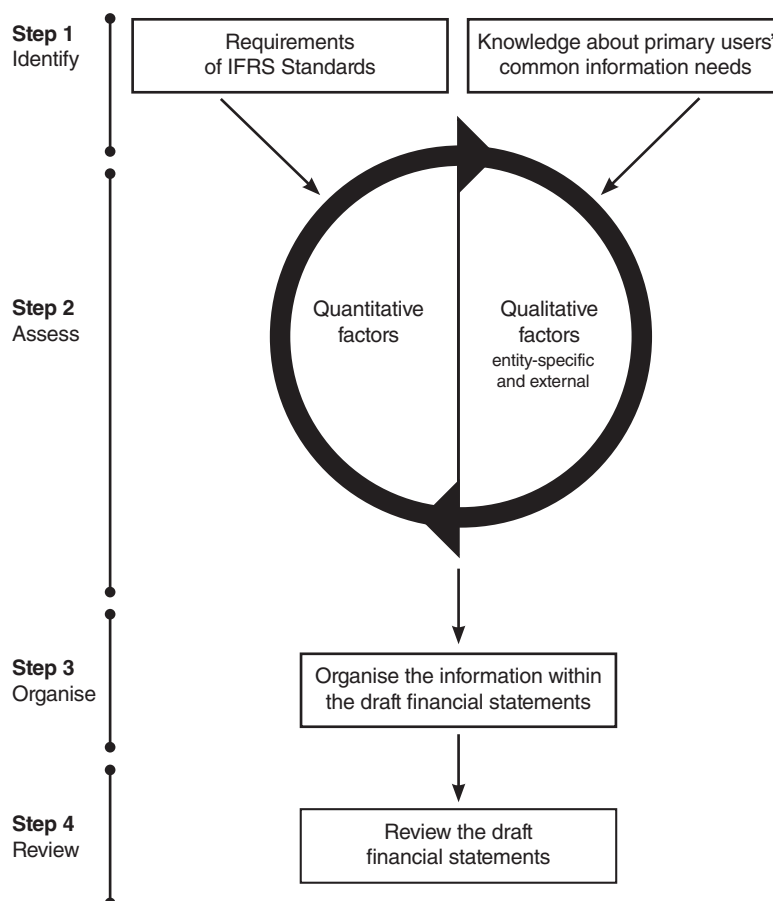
Step 1
Identify

Requirements of IFRS Standards

Knowledge about primary users' common information needs

Step 2
Assess

Quantitative factors

Qualitative factors
entity-specific and external

Step 3
Organise

Organise the information within the draft financial statements

Step 4
Review

Review the draft financial statements